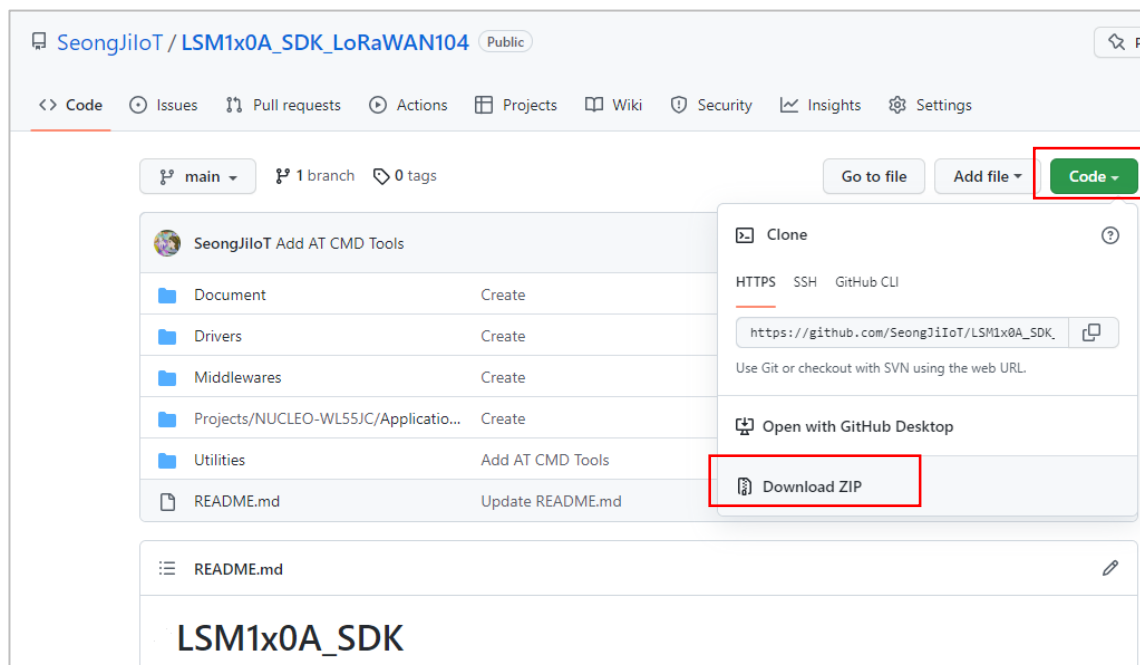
SeongJiIoT / LSM1x0A_SDK_LoRaWAN104 Public

Code Issues Pull requests Actions Projects Wiki Security Insights Settings

main 1 branch 0 tags

Go to file Add file Code

SeongJiIoT Add AT CMD Tools

| | |
|---|---|
| Document | Create |
| Drivers | Create |
| Middlewares | Create |
| Projects/NUCLEO-WL55JC/Applicatio... | Create |
| Utilities | Add AT CMD Tools |
| README.md | Update README.md |

Clone

HTTPS SSH GitHub CLI

https://github.com/SeongJiIoT/LSM1x0A_SDK_

Use Git or checkout with SVN using the web URL.

Open with GitHub Desktop

Download ZIP

README.md

LSM1x0A_SDK